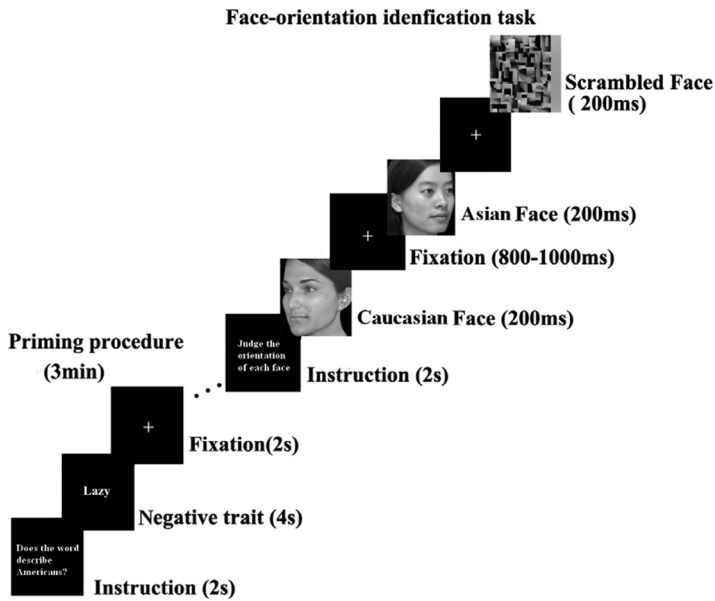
Face-orientation idenfication task

Scrambled Face ( 200ms)

+

Asian Face (200ms)

+

Fixation (800-1000ms)

Caucasian Face (200ms)

Judge the orientation of each face

Instruction (2s)

Priming procedure (3min)

+

Fixation(2s)

Lazy

Negative trait (4s)

Does the word describe Americans?

Instruction (2s)